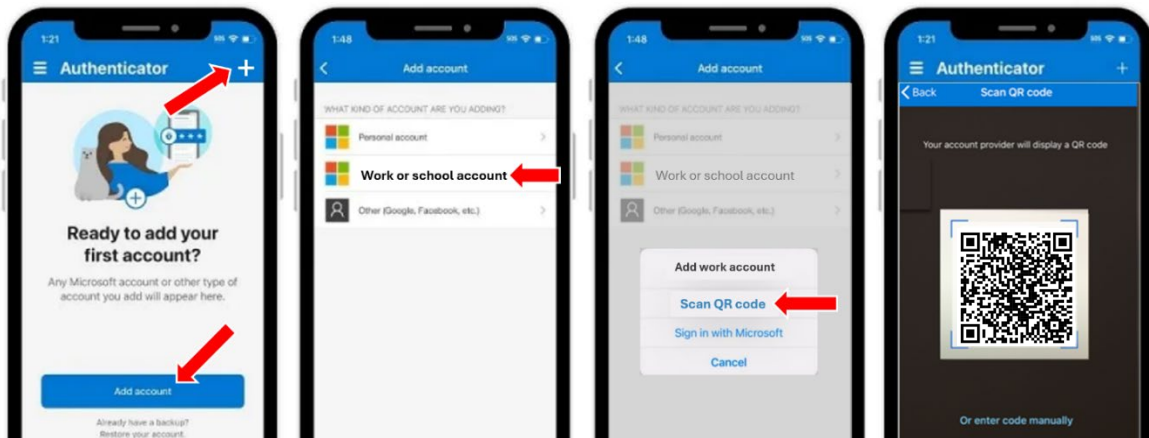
1:21

Authenticator

+

Ready to add your first account?

Any Microsoft account or other type of account you add will appear here.

Add account

Already have a backup? Restore your account.

1:48

Add account

WHAT KIND OF ACCOUNT ARE YOU ADDING?

Personal account

Work or school account

Other (Google, Facebook, etc.)

1:48

Add account

WHAT KIND OF ACCOUNT ARE YOU ADDING?

Personal account

Work or school account

Other (Google, Facebook, etc.)

Add work account

Scan QR code

Sign in with Microsoft

Cancel

1:21

Authenticator

+

Back

Scan QR code

Your account provider will display a QR code

Or enter code manually